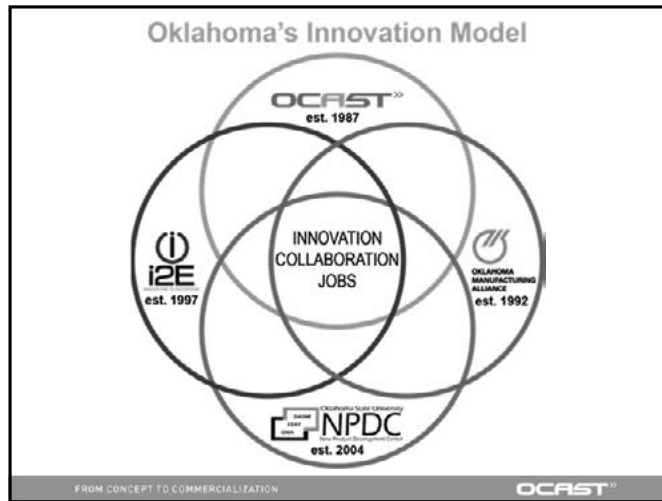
Oklahoma's Innovation Model

OCAST
est. 1987

i2E
est. 1997

INNOVATION
COLLABORATION
JOBS

OKLAHOMA MANUFACTURING ALLIANCE
est. 1992

Oklahoma State University
NPDC
New Product Development Center
est. 2004

FROM CONCEPT TO COMMERCIALIZATION

OCAST